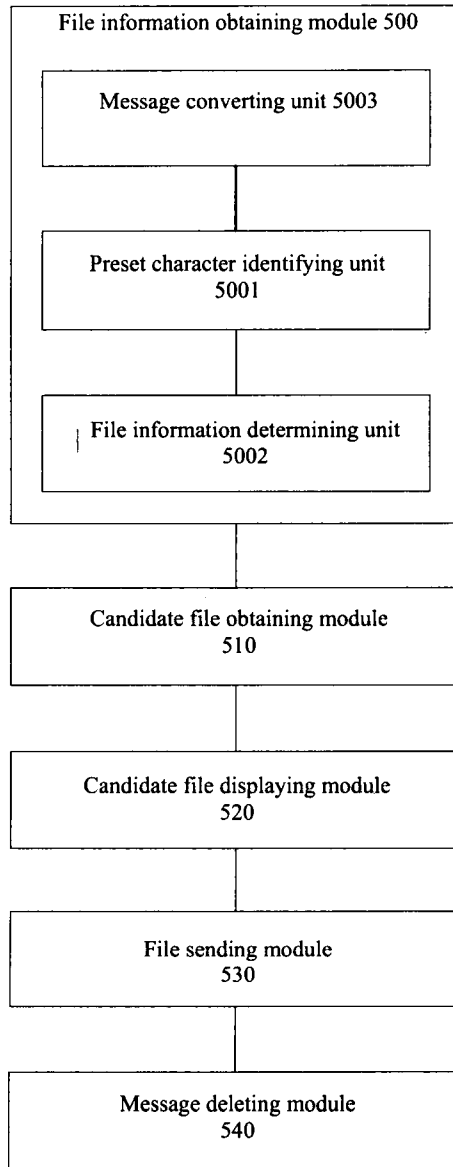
File information obtaining module 500

Message converting unit 5003

Preset character identifying unit
5001

File information determining unit
5002

Candidate file obtaining module
510

Candidate file displaying module
520

File sending module
530

Message deleting module
540